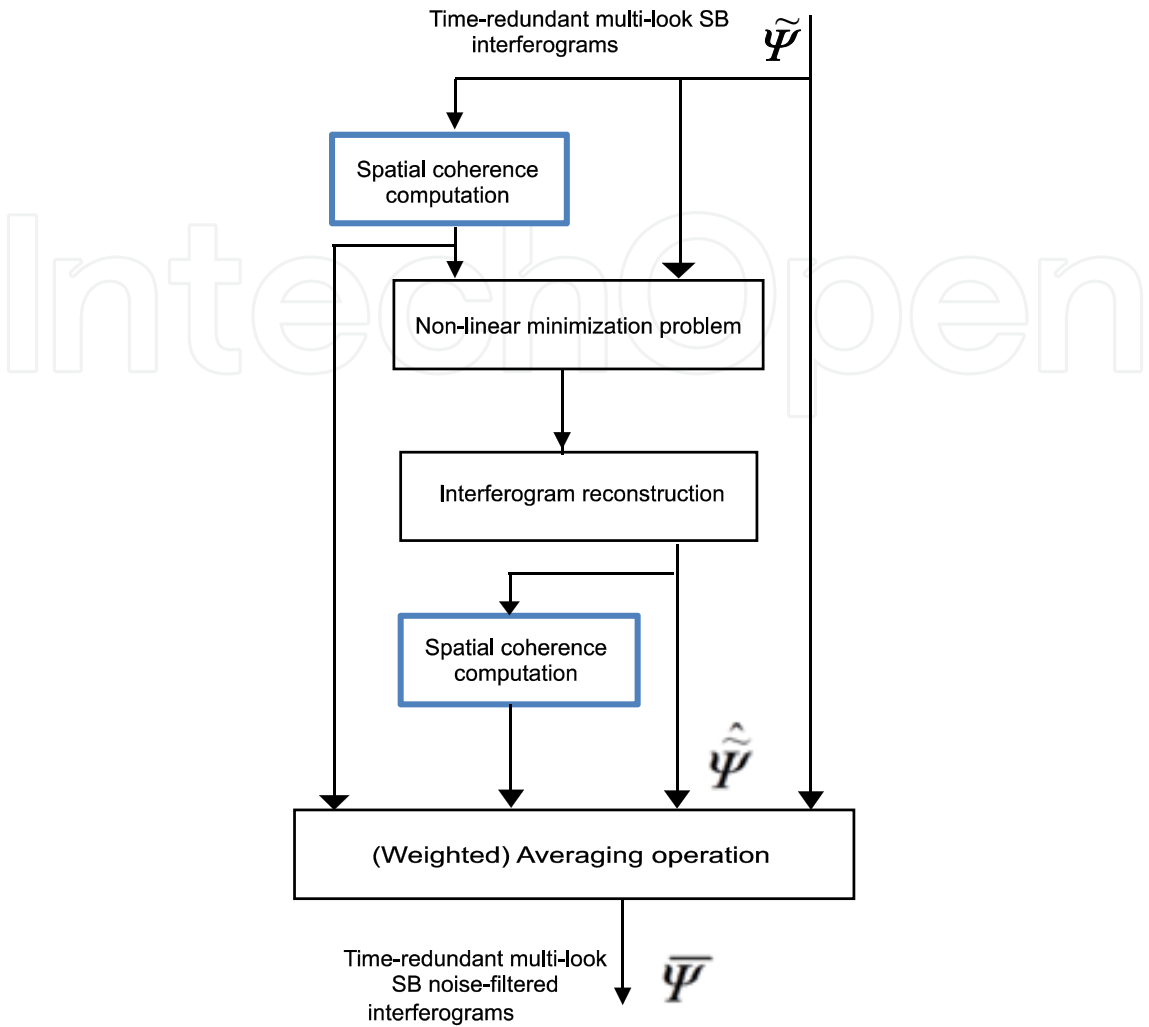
Time-redundant multi-look SB interferograms $\widetilde{\Psi}$

Spatial coherence computation

Non-linear minimization problem

Interferogram reconstruction

Spatial coherence computation

$\hat{\widetilde{\Psi}}$

(Weighted) Averaging operation

Time-redundant multi-look SB noise-filtered interferograms $\overline{\Psi}$

IntechOpen